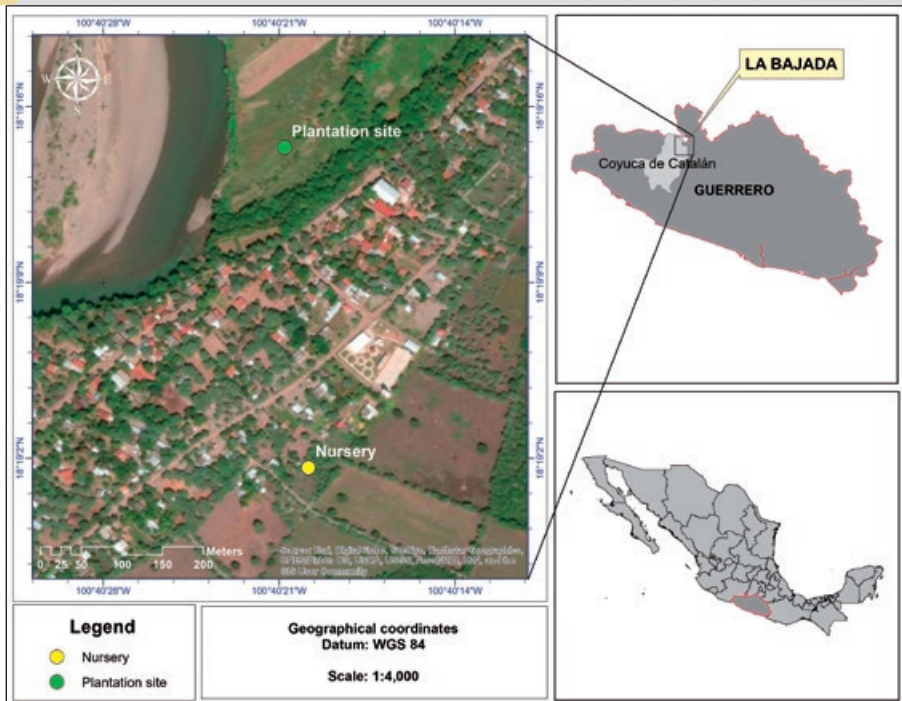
100°40'28"W 100°40'21"W 100°40'14"W

N
W E
S

18°19'16"N
18°19'9"N
18°19'2"N

Plantation site

Nursery

Meters
0 25 50 100 150 200

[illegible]

100°40'28"W 100°40'21"W 100°40'14"W

LA BAJADA

Coyuca de Catalán

GUERRERO

Legend
Nursery
Plantation site

Geographical coordinates
Datum: WGS 84

Scale: 1:4,000